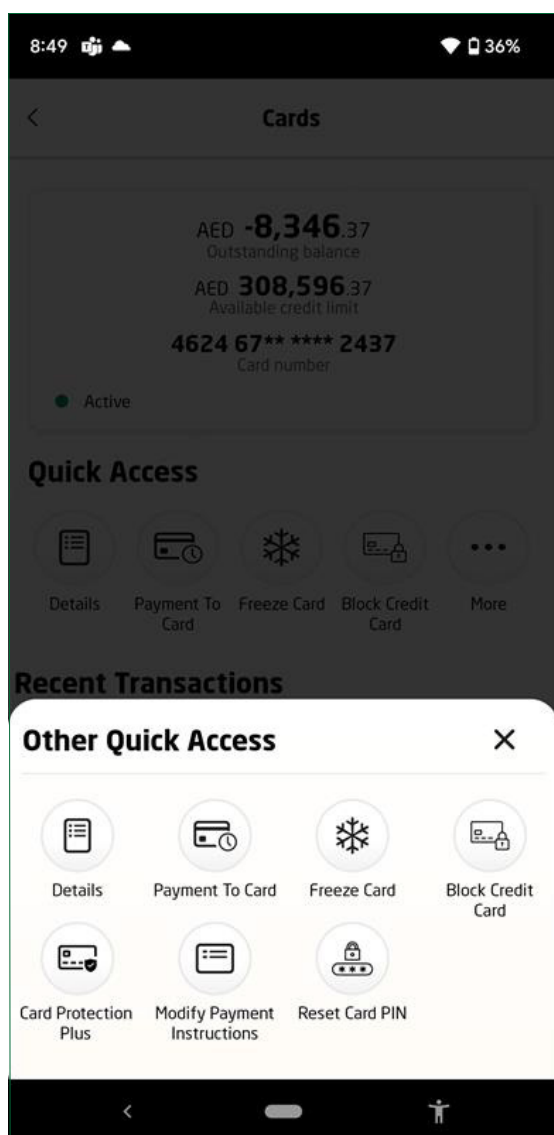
8:49 36%

Cards

AED -8,346.37
Outstanding balance
AED 308,596.37
Available credit limit
4624 67** **** 2437
Card number

Active

Quick Access

Details
Payment To Card
Freeze Card
Block Credit Card
More

Recent Transactions

Other Quick Access

Details
Payment To Card
Freeze Card
Block Credit Card
Card Protection Plus
Modify Payment Instructions
Reset Card PIN